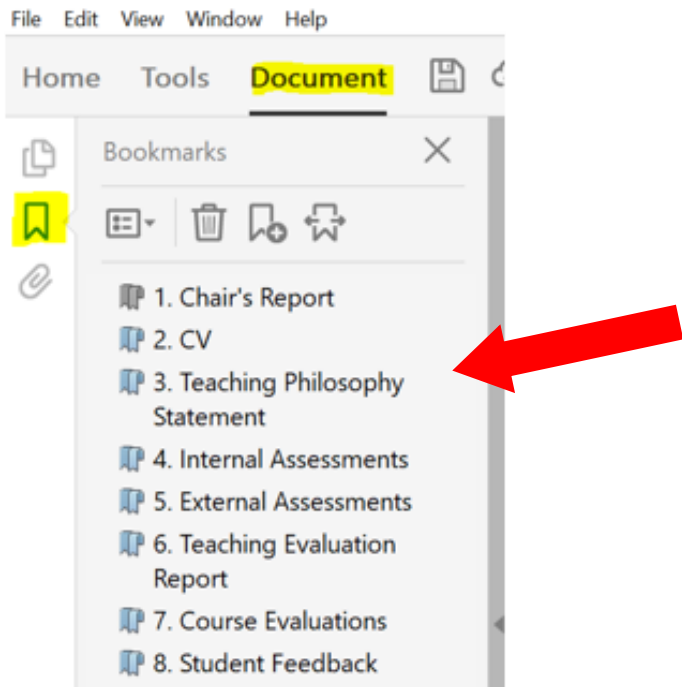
File Edit View Window Help

Home Tools Document

Bookmarks

1. Chair's Report
2. CV
3. Teaching Philosophy Statement
4. Internal Assessments
5. External Assessments
6. Teaching Evaluation Report
7. Course Evaluations
8. Student Feedback